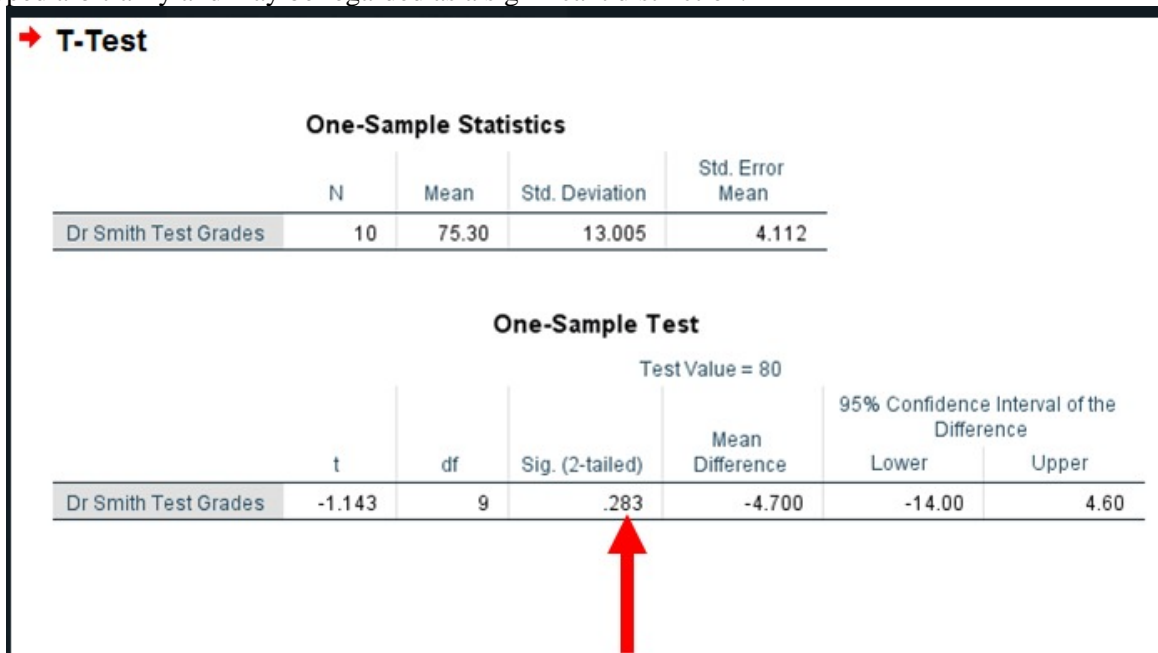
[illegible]

T-Test

One-Sample Statistics

| | N | Mean | Std. Deviation | Std. Error Mean |
|---|---|---|---|---|
| Dr Smith Test Grades | 10 | 75.30 | 13.005 | 4.112 |

One-Sample Test

Test Value = 80

| | t | df | Sig. (2-tailed) | Mean Difference | 95% Confidence Interval of the Difference Lower | 95% Confidence Interval of the Difference Upper |
|---|---|---|---|---|---|---|
| Dr Smith Test Grades | -1.143 | 9 | .283 | -4.700 | -14.00 | 4.60 |